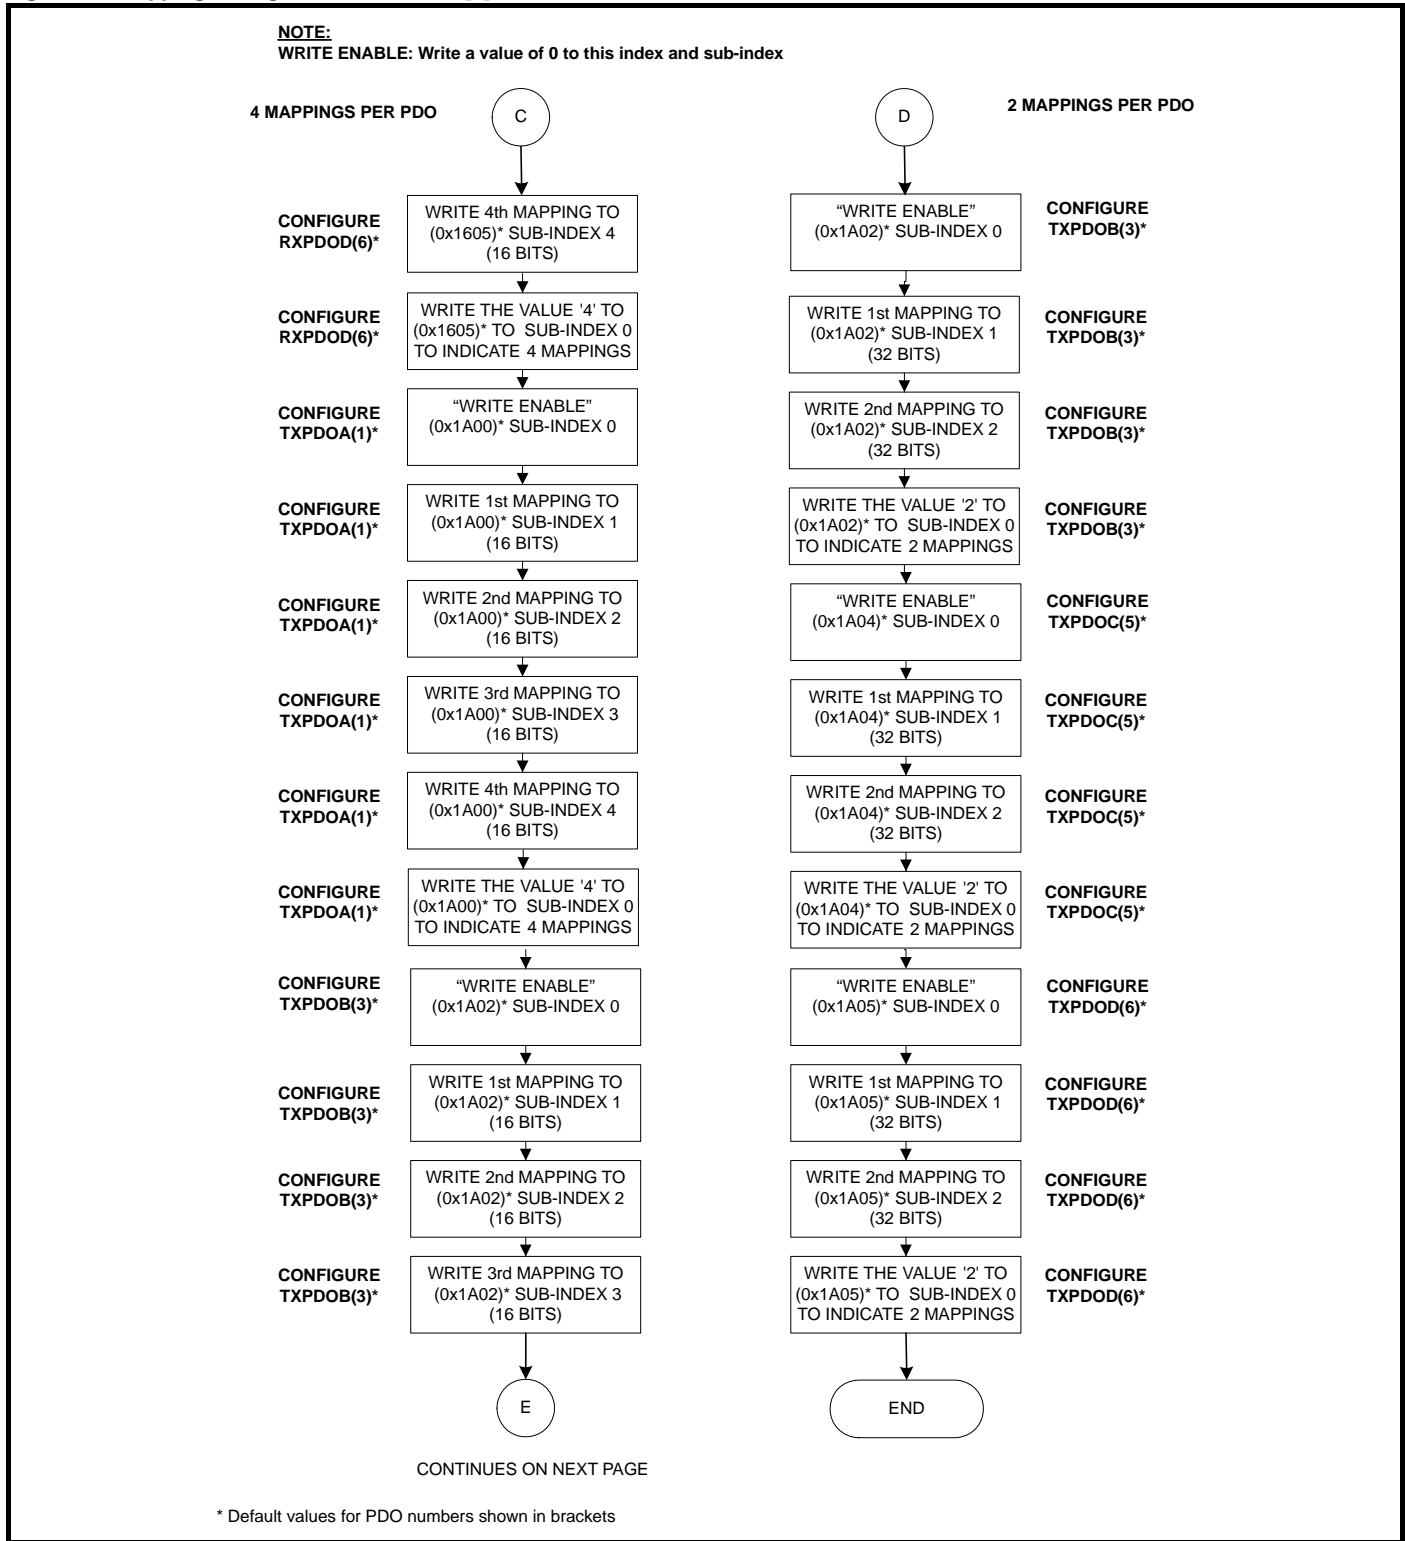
NOTE:
WRITE ENABLE: Write a value of 0 to this index and sub-index

4 MAPPINGS PER PDO

C

CONFIGURE RXPDOD(6)*
WRITE 4th MAPPING TO (0x1605)* SUB-INDEX 4 (16 BITS)

CONFIGURE RXPDOD(6)*
WRITE THE VALUE '4' TO (0x1605)* TO SUB-INDEX 0 TO INDICATE 4 MAPPINGS

CONFIGURE TXPDOA(1)*
"WRITE ENABLE" (0x1A00)* SUB-INDEX 0

CONFIGURE TXPDOA(1)*
WRITE 1st MAPPING TO (0x1A00)* SUB-INDEX 1 (16 BITS)

CONFIGURE TXPDOA(1)*
WRITE 2nd MAPPING TO (0x1A00)* SUB-INDEX 2 (16 BITS)

CONFIGURE TXPDOA(1)*
WRITE 3rd MAPPING TO (0x1A00)* SUB-INDEX 3 (16 BITS)

CONFIGURE TXPDOA(1)*
WRITE 4th MAPPING TO (0x1A00)* SUB-INDEX 4 (16 BITS)

CONFIGURE TXPDOA(1)*
WRITE THE VALUE '4' TO (0x1A00)* TO SUB-INDEX 0 TO INDICATE 4 MAPPINGS

CONFIGURE TXPDOB(3)*
"WRITE ENABLE" (0x1A02)* SUB-INDEX 0

CONFIGURE TXPDOB(3)*
WRITE 1st MAPPING TO (0x1A02)* SUB-INDEX 1 (16 BITS)

CONFIGURE TXPDOB(3)*
WRITE 2nd MAPPING TO (0x1A02)* SUB-INDEX 2 (16 BITS)

CONFIGURE TXPDOB(3)*
WRITE 3rd MAPPING TO (0x1A02)* SUB-INDEX 3 (16 BITS)

E

CONTINUES ON NEXT PAGE

D

2 MAPPINGS PER PDO

"WRITE ENABLE" (0x1A02)* SUB-INDEX 0
CONFIGURE TXPDOB(3)*

WRITE 1st MAPPING TO (0x1A02)* SUB-INDEX 1 (32 BITS)
CONFIGURE TXPDOB(3)*

WRITE 2nd MAPPING TO (0x1A02)* SUB-INDEX 2 (32 BITS)
CONFIGURE TXPDOB(3)*

WRITE THE VALUE '2' TO (0x1A02)* TO SUB-INDEX 0 TO INDICATE 2 MAPPINGS
CONFIGURE TXPDOB(3)*

"WRITE ENABLE" (0x1A04)* SUB-INDEX 0
CONFIGURE TXPDOC(5)*

WRITE 1st MAPPING TO (0x1A04)* SUB-INDEX 1 (32 BITS)
CONFIGURE TXPDOC(5)*

WRITE 2nd MAPPING TO (0x1A04)* SUB-INDEX 2 (32 BITS)
CONFIGURE TXPDOC(5)*

WRITE THE VALUE '2' TO (0x1A04)* TO SUB-INDEX 0 TO INDICATE 2 MAPPINGS
CONFIGURE TXPDOC(5)*

"WRITE ENABLE" (0x1A05)* SUB-INDEX 0
CONFIGURE TXPDOD(6)*

WRITE 1st MAPPING TO (0x1A05)* SUB-INDEX 1 (32 BITS)
CONFIGURE TXPDOD(6)*

WRITE 2nd MAPPING TO (0x1A05)* SUB-INDEX 2 (32 BITS)
CONFIGURE TXPDOD(6)*

WRITE THE VALUE '2' TO (0x1A05)* TO SUB-INDEX 0 TO INDICATE 2 MAPPINGS
CONFIGURE TXPDOD(6)*

END

* Default values for PDO numbers shown in brackets